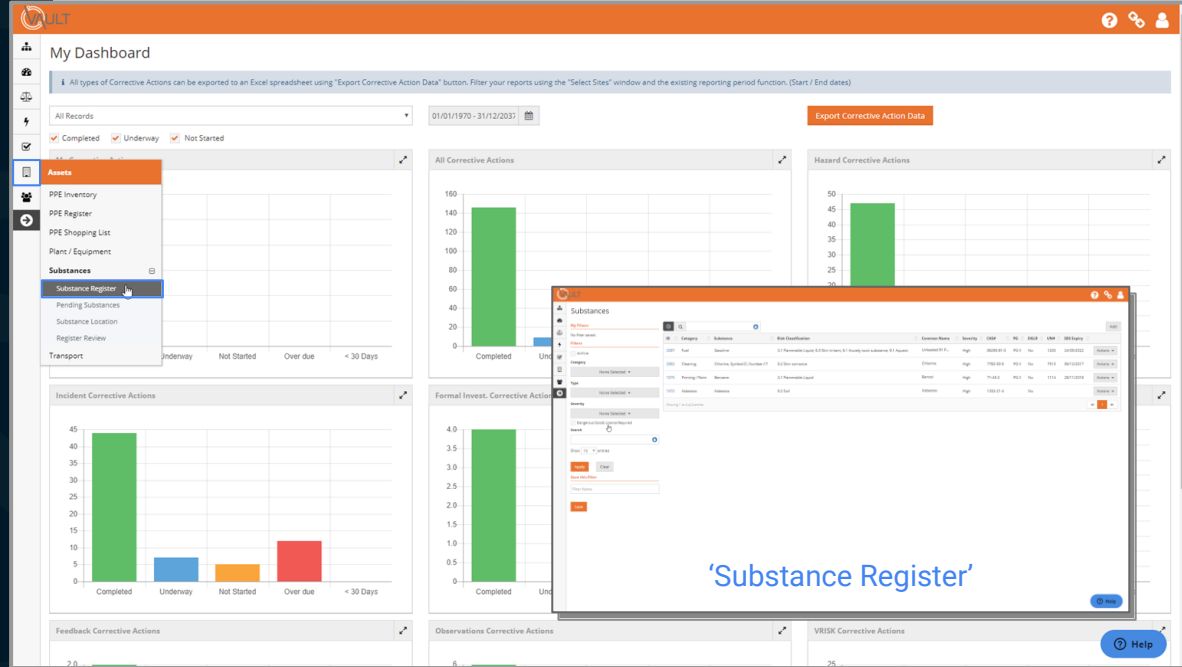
VAULT

My Dashboard

All types of Corrective Actions can be exported to an Excel spreadsheet using "Export Corrective Action Data" button. Filter your reports using the "Select Sites" window and the existing reporting period function. (Start / End dates)

All Records

01/01/1970 - 31/12/2037

Export Corrective Action Data

Completed Underway Not Started

Assets
PPE Inventory
PPE Register
PPE Shopping List
Plant / Equipment
Substances
Substance Register
Pending Substances
Substance Location
Register Review
Transport

Underway Not Started Over due < 30 Days

All Corrective Actions
160
140
120
100
80
60
40
20
0
Completed

Hazard Corrective Actions
50
45
40
35
30

Substances

Incident Corrective Actions
45
40
35
30
25
20
15
10
5
0
Completed Underway Not Started Over due < 30 Days

Formal Invest. Corrective Actions
4.0
3.5
3.0
2.5
2.0
1.5
1.0
0.5
0.0
Completed

'Substance Register'

Help

Feedback Corrective Actions
2.0

Observations Corrective Actions
6

VRISK Corrective Actions
25

Help